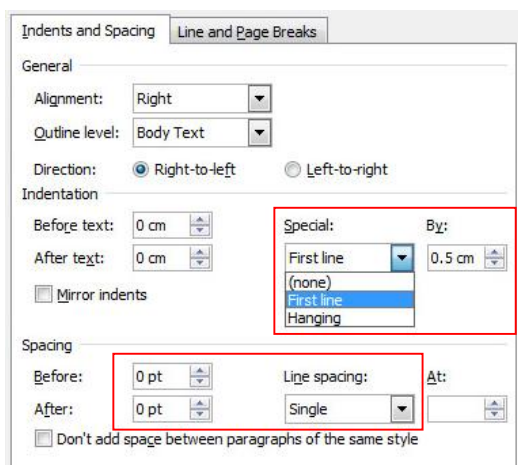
Indents and Spacing | Line and Page Breaks

General

Alignment: Right

Outline level: Body Text

Direction: Right-to-left Left-to-right

Indentation

Before text: 0 cm

After text: 0 cm

Mirror indents

Special: First line

(none)
First line
Hanging

By: 0.5 cm

Spacing

Before: 0 pt

After: 0 pt

Line spacing: Single

At:

Don't add space between paragraphs of the same style